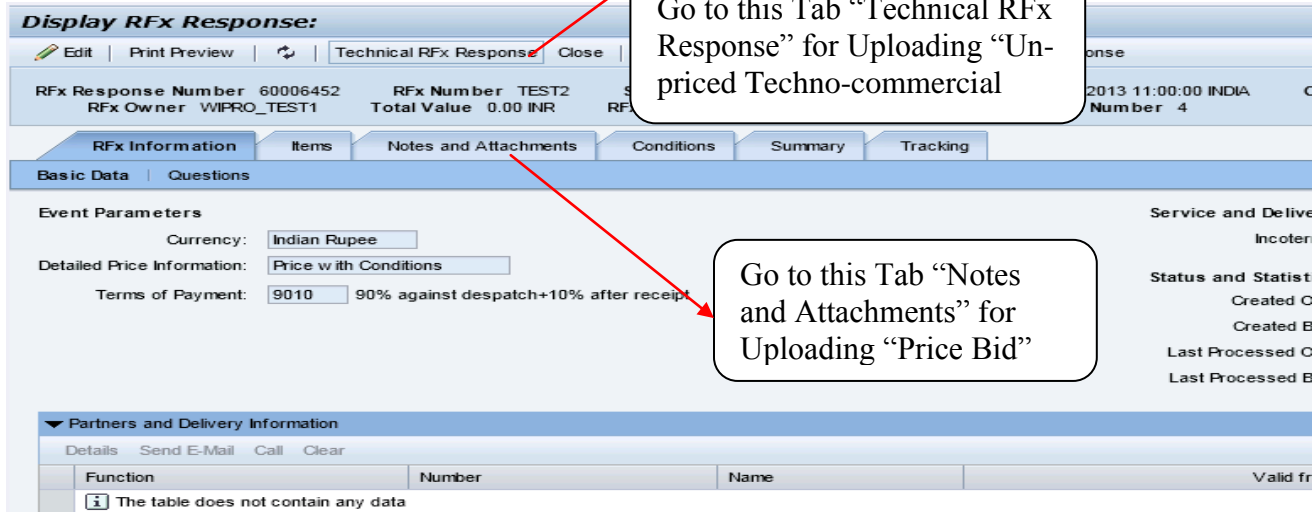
Display RFx Response:

Edit | Print Preview | | Technical RFx Response | Close | onse

RFx Response Number 60006452 RFx Number TEST2 S 2013 11:00:00 INDIA C
RFx Owner WIPRO_TEST1 Total Value 0.00 INR RF Number 4

Go to this Tab "Technical RFx Response" for Uploading "Un-priced Techno-commercial

RFx Information | Items | Notes and Attachments | Conditions | Summary | Tracking

Basic Data | Questions

Event Parameters

Currency: Indian Rupee

Detailed Price Information: Price with Conditions

Terms of Payment: 9010 90% against despatch+10% after receipt

Go to this Tab "Notes and Attachments" for Uploading "Price Bid"

Service and Delive

Incoter

Status and Statist

Created O

Created B

Last Processed O

Last Processed B

Partners and Delivery Information

Details Send E-Mail Call Clear

| Function | Number | Name | Valid fr |
|---|---|---|---|
| The table does not contain any data | | | |